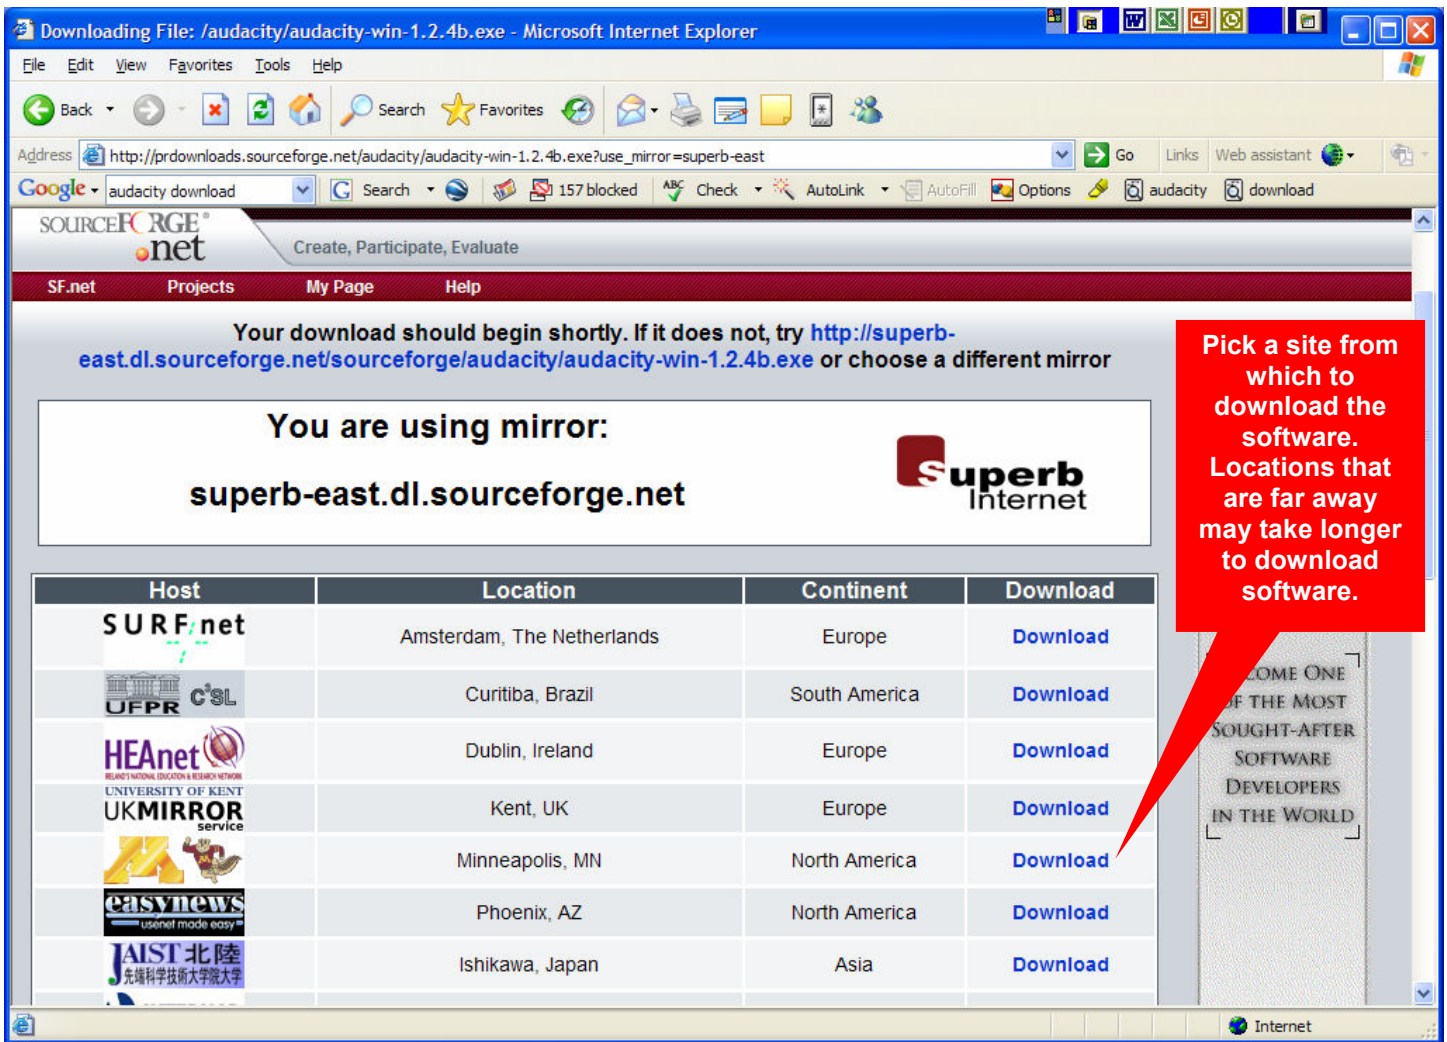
Downloading File: /audacity/audacity-win-1.2.4b.exe - Microsoft Internet Explorer

File Edit View Favorites Tools Help

Back Search Favorites

Address http://prdownloads.sourceforge.net/audacity/audacity-win-1.2.4b.exe?use_mirror=superb-east Go Links Web assistant

Google audacity download Search 157 blocked Check AutoLink AutoFill Options audacity download

SOURCEFORGE.net Create, Participate, Evaluate

SF.net Projects My Page Help

Your download should begin shortly. If it does not, try http://superb-east.dl.sourceforge.net/sourceforge/audacity/audacity-win-1.2.4b.exe or choose a different mirror

You are using mirror:

superb-east.dl.sourceforge.net

Superb Internet

| Host | Location | Continent | Download |
|---|---|---|---|
| SURFnet | Amsterdam, The Netherlands | Europe | Download |
| UFPR C3SL | Curitiba, Brazil | South America | Download |
| HEAnet | Dublin, Ireland | Europe | Download |
| UNIVERSITY OF KENT UKMIRROR service | Kent, UK | Europe | Download |
| | Minneapolis, MN | North America | Download |
| easynews usenet made easy | Phoenix, AZ | North America | Download |
| JAIST 北陸 先端科学技術大学院大学 | Ishikawa, Japan | Asia | Download |

Pick a site from which to download the software. Locations that are far away may take longer to download software.

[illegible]OME ONE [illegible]F THE MOST SOUGHT-AFTER SOFTWARE DEVELOPERS IN THE WORLD

Internet